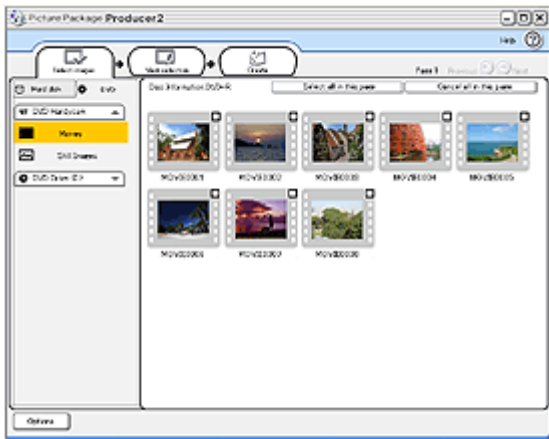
Picture Package Producer2

Help

Select images

Start selection

Create

Page 1 Previous Next

Hard disk DVD

DVD Handycam

Movies

Still Images

DVD Drive (E:)

Disc Information DVD+R

Select all in this page

Cancel all in this page

MOV00001

MOV00002

MOV00003

MOV00004

MOV00005

MOV00006

MOV00007

MOV00008

Options